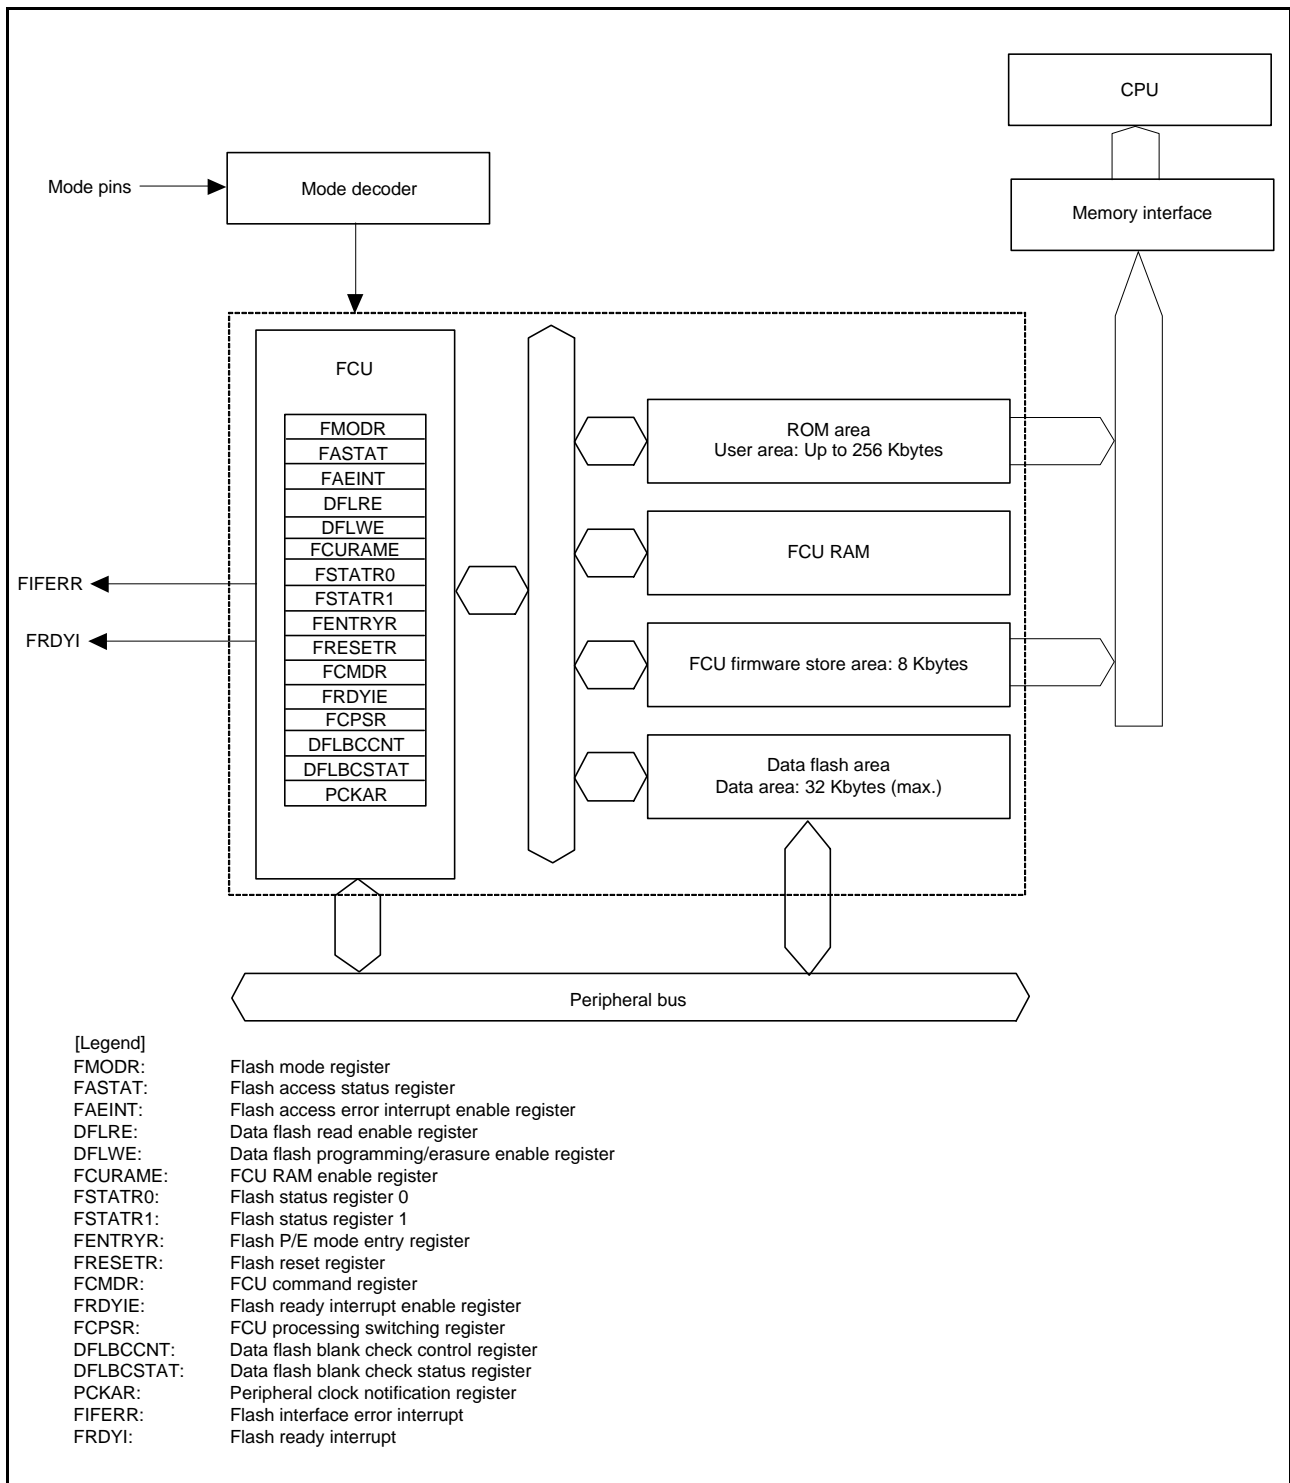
CPU

Mode pins

Mode decoder

Memory interface

FCU

FMODR
FASTAT
FAEINT
DFLRE
DFLWE
FCURAME
FSTATR0
FSTATR1
FENTRYR
FRESETR
FCMDR
FRDYIE
FCPSR
DFLBCCNT
DFLBCSTAT
PCKAR

FIFERR

FRDYI

ROM area
User area: Up to 256 Kbytes

FCU RAM

FCU firmware store area: 8 Kbytes

Data flash area
Data area: 32 Kbytes (max.)

Peripheral bus

[Legend]
FMODR: Flash mode register
FASTAT: Flash access status register
FAEINT: Flash access error interrupt enable register
DFLRE: Data flash read enable register
DFLWE: Data flash programming/erasure enable register
FCURAME: FCU RAM enable register
FSTATR0: Flash status register 0
FSTATR1: Flash status register 1
FENTRYR: Flash P/E mode entry register
FRESETR: Flash reset register
FCMDR: FCU command register
FRDYIE: Flash ready interrupt enable register
FCPSR: FCU processing switching register
DFLBCCNT: Data flash blank check control register
DFLBCSTAT: Data flash blank check status register
PCKAR: Peripheral clock notification register
FIFERR: Flash interface error interrupt
FRDYI: Flash ready interrupt